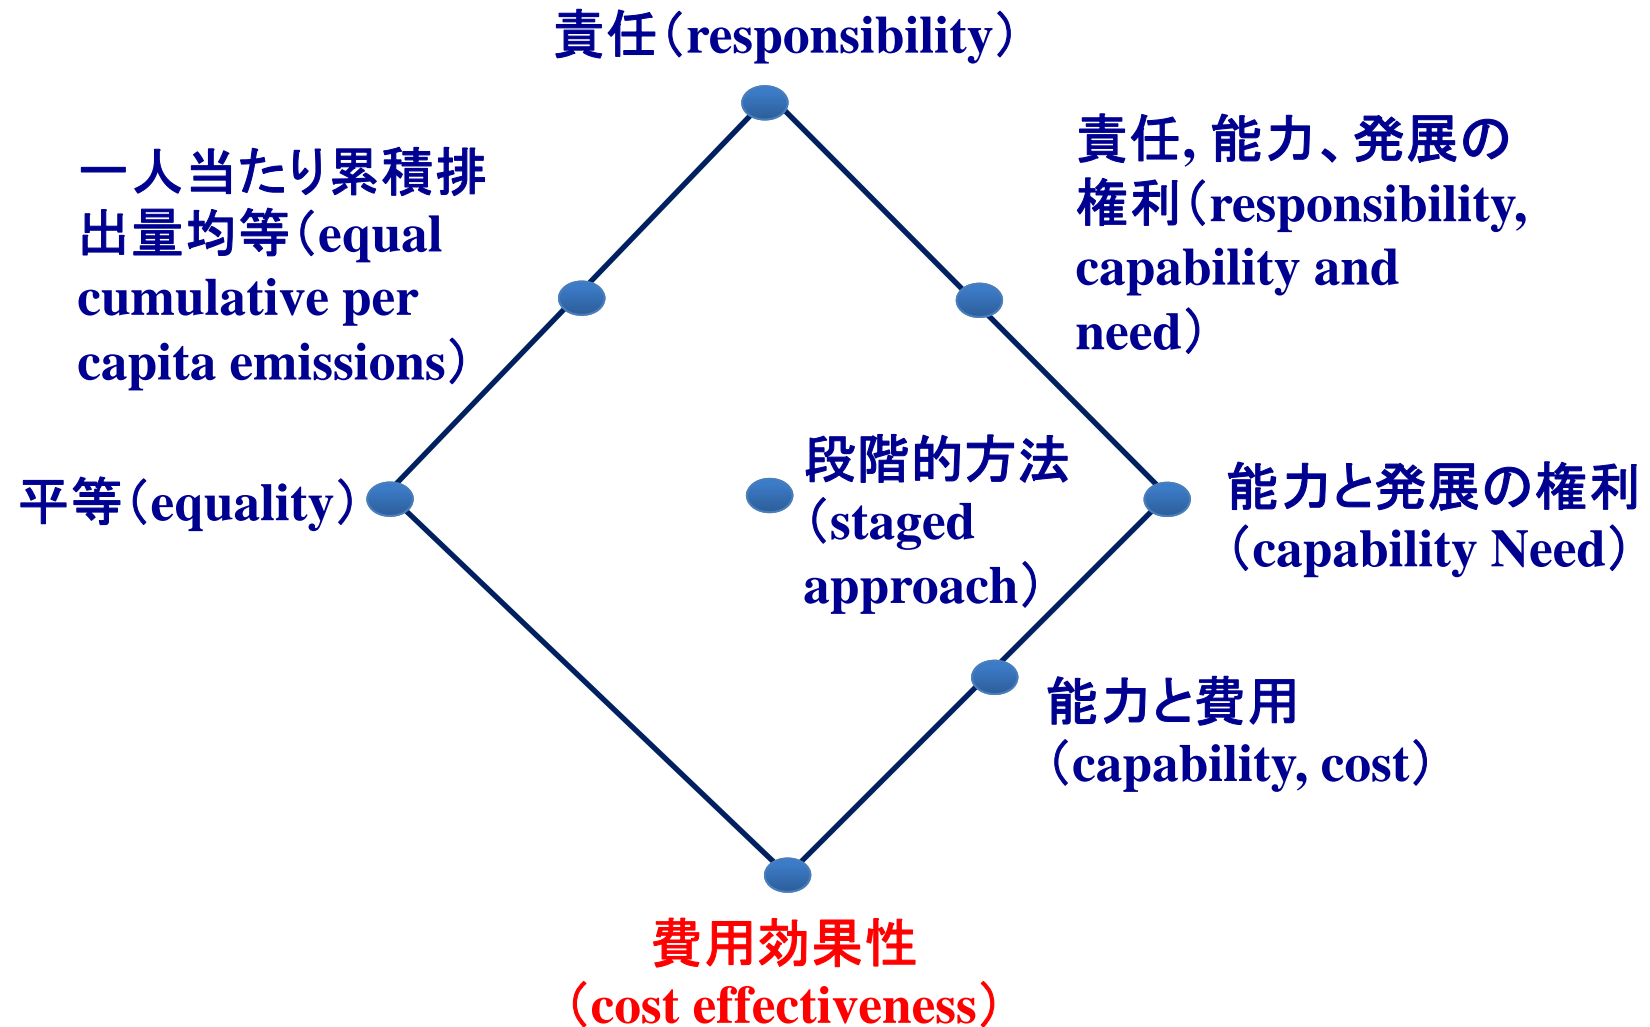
責任（responsibility）

一人当たり累積排出量均等（equal cumulative per capita emissions）

責任, 能力、発展の権利（responsibility, capability and need）

平等（equality）

段階的方法（staged approach）

能力と発展の権利（capability Need）

能力と費用（capability, cost）

費用効果性（cost effectiveness）